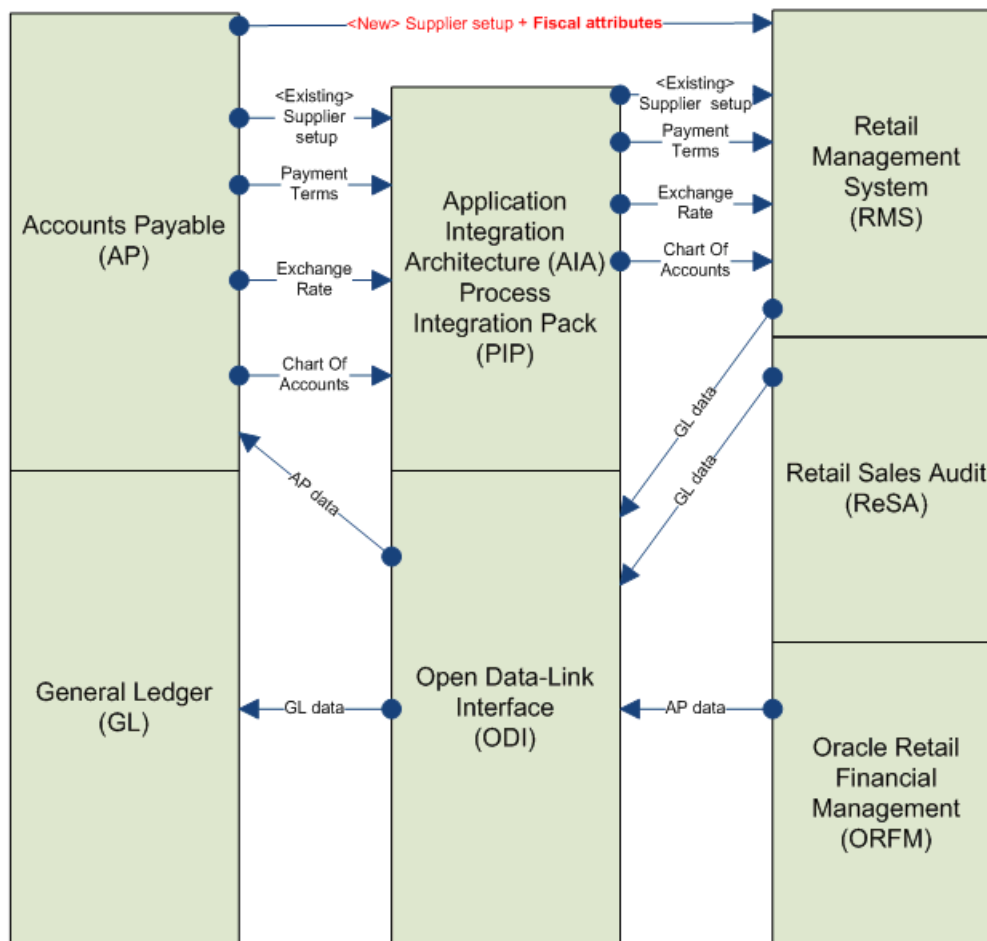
<New> Supplier setup + Fiscal attributes

Accounts Payable (AP)

<Existing> Supplier setup

Payment Terms

Exchange Rate

Chart Of Accounts

Application Integration Architecture (AIA) Process Integration Pack (PIP)

<Existing> Supplier setup

Payment Terms

Exchange Rate

Chart Of Accounts

Retail Management System (RMS)

GL data

GL data

AP data

Retail Sales Audit (ReSA)

General Ledger (GL)

GL data

Open Data-Link Interface (ODI)

AP data

Oracle Retail Financial Management (ORFM)